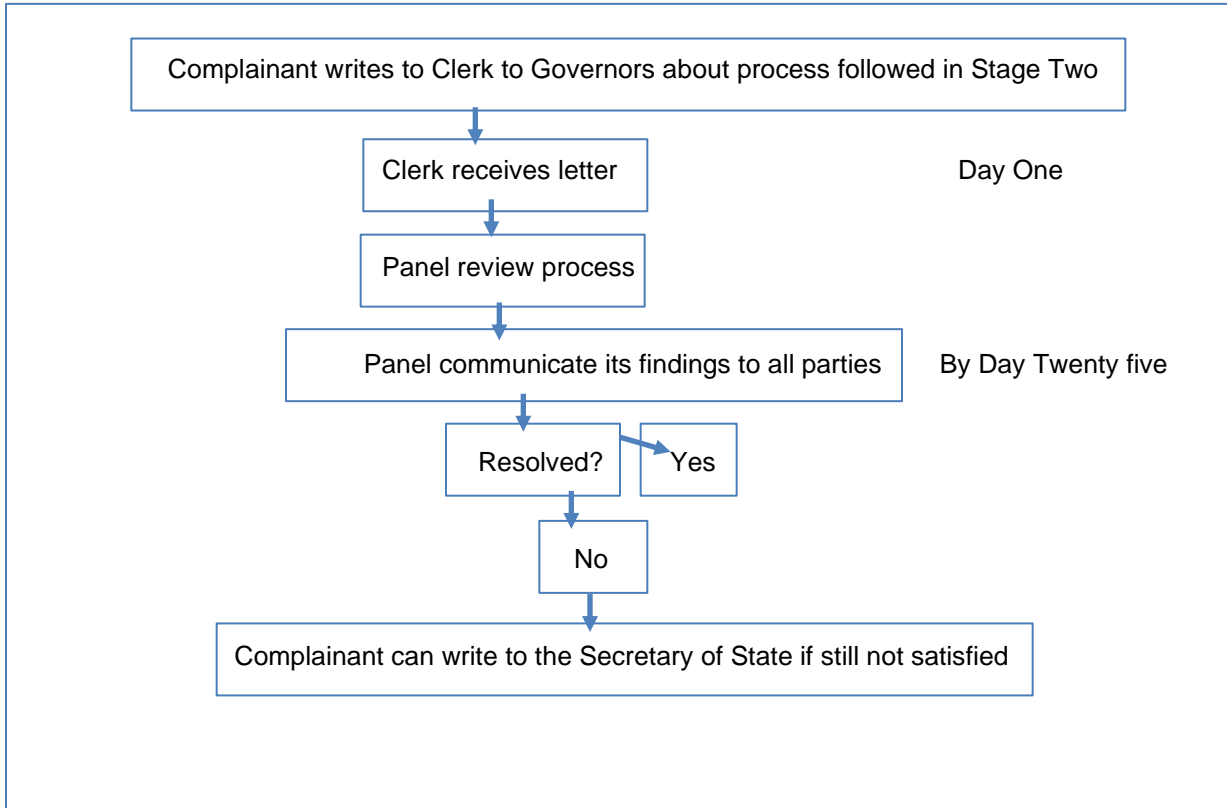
Complainant writes to Clerk to Governors about process followed in Stage Two

Clerk receives letter

Day One

Panel review process

Panel communicate its findings to all parties

By Day Twenty five

Resolved?

Yes

No

Complainant can write to the Secretary of State if still not satisfied